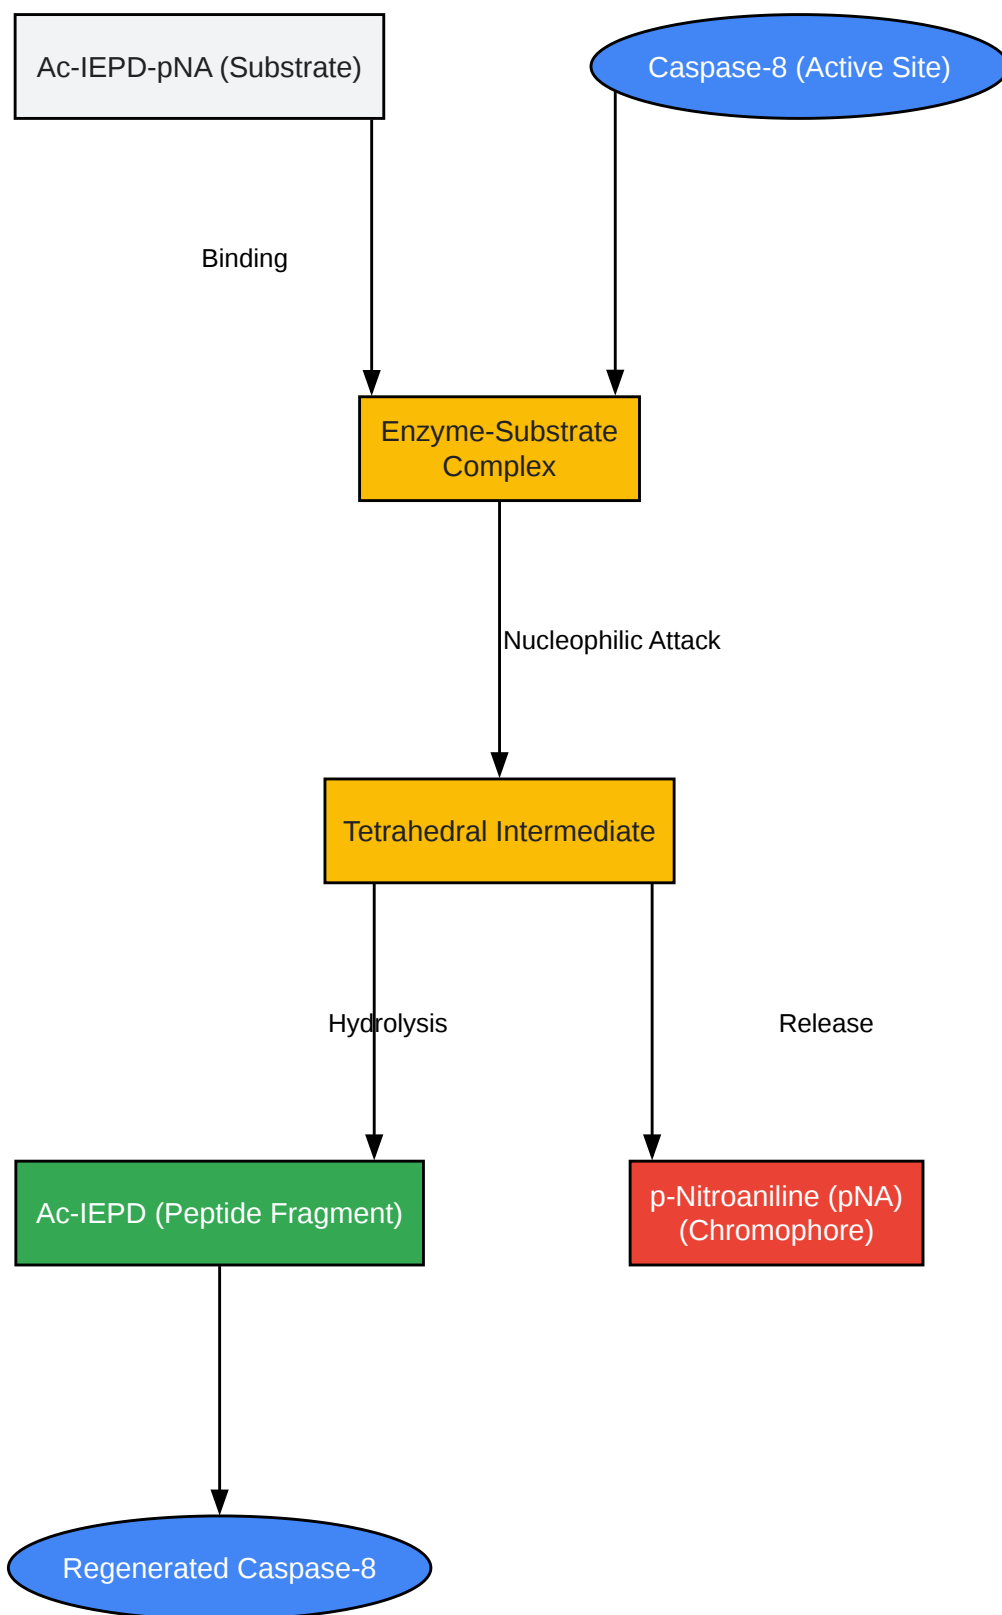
Ac-IEPD-pNA (Substrate)

Caspase-8 (Active Site)

Binding

Enzyme-Substrate Complex

Nucleophilic Attack

Tetrahedral Intermediate

Hydrolysis

Release

Ac-IEPD (Peptide Fragment)

p-Nitroaniline (pNA) (Chromophore)

Regenerated Caspase-8